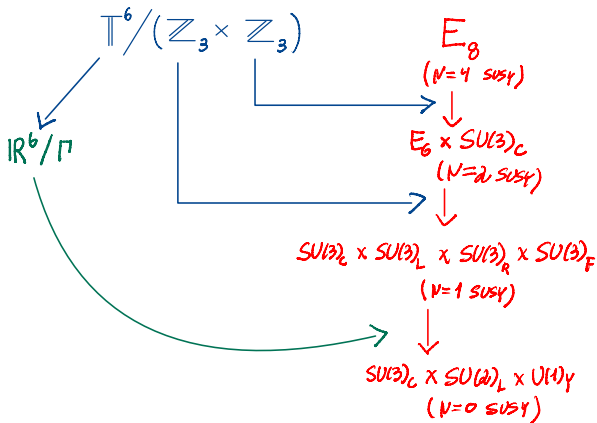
$\mathbb{T}^6/(\mathbb{Z}_3 \times \mathbb{Z}_3)$

$\mathbb{R}^6/\Gamma$

$E_8$
($N=4$ SUSY)

$E_6 \times SU(3)_C$
($N=2$ SUSY)

$SU(3)_C \times SU(3)_L \times SU(3)_R \times SU(3)_F$
($N=1$ SUSY)

$SU(3)_C \times SU(2)_L \times U(1)_Y$
($N=0$ SUSY)